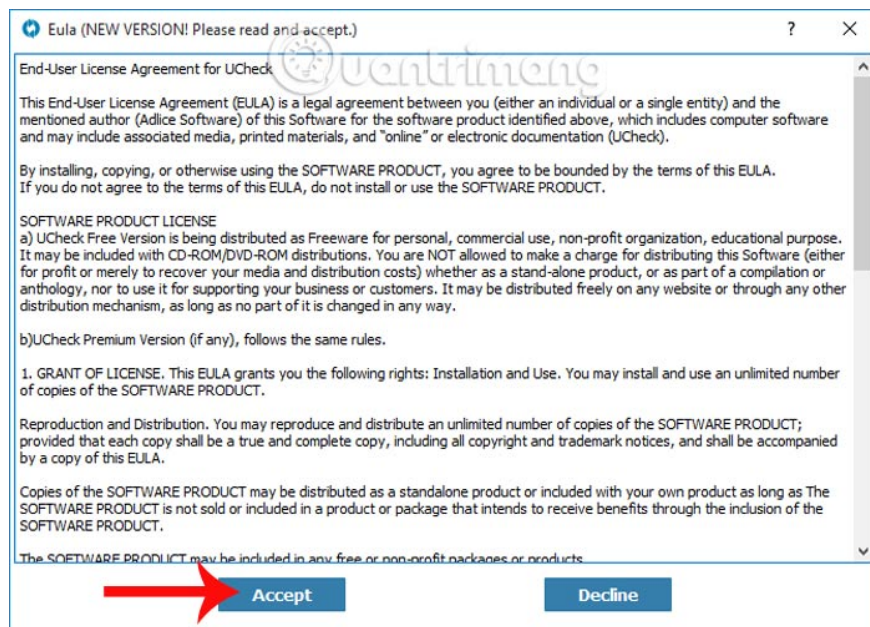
Eula (NEW VERSION! Please read and accept.)

?

End-User License Agreement for UCheck

This End-User License Agreement (EULA) is a legal agreement between you (either an individual or a single entity) and the mentioned author (Adlice Software) of this Software for the software product identified above, which includes computer software and may include associated media, printed materials, and "online" or electronic documentation (UCheck).

By installing, copying, or otherwise using the SOFTWARE PRODUCT, you agree to be bounded by the terms of this EULA. If you do not agree to the terms of this EULA, do not install or use the SOFTWARE PRODUCT.

SOFTWARE PRODUCT LICENSE
a) UCheck Free Version is being distributed as Freeware for personal, commercial use, non-profit organization, educational purpose. It may be included with CD-ROM/DVD-ROM distributions. You are NOT allowed to make a charge for distributing this Software (either for profit or merely to recover your media and distribution costs) whether as a stand-alone product, or as part of a compilation or anthology, nor to use it for supporting your business or customers. It may be distributed freely on any website or through any other distribution mechanism, as long as no part of it is changed in any way.

b)UCheck Premium Version (if any), follows the same rules.

1. GRANT OF LICENSE. This EULA grants you the following rights: Installation and Use. You may install and use an unlimited number of copies of the SOFTWARE PRODUCT.

Reproduction and Distribution. You may reproduce and distribute an unlimited number of copies of the SOFTWARE PRODUCT; provided that each copy shall be a true and complete copy, including all copyright and trademark notices, and shall be accompanied by a copy of this EULA.

Copies of the SOFTWARE PRODUCT may be distributed as a standalone product or included with your own product as long as The SOFTWARE PRODUCT is not sold or included in a product or package that intends to receive benefits through the inclusion of the SOFTWARE PRODUCT.

The SOFTWARE PRODUCT may be included in any free or non-profit packages or products

Accept

Decline